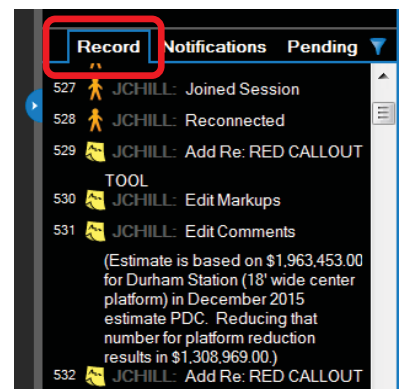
Record Notifications Pending

527 JCHILL: Joined Session
528 JCHILL: Reconnected
529 JCHILL: Add Re: RED CALLOUT TOOL
530 JCHILL: Edit Markups
531 JCHILL: Edit Comments

(Estimate is based on $1,963,453.00 for Durham Station (18' wide center platform) in December 2015 estimate PDC. Reducing that number for platform reduction results in $1,308,969.00.)

532 JCHILL: Add Re: RED CALLOUT